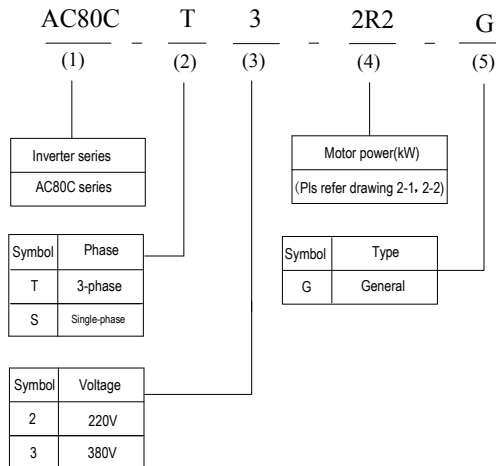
AC80C - T 3 - 2R2 - G
(1) (2) (3) (4) (5)

| Inverter series |
|---|
| AC80C series |

| Motor power(kW) |
|---|
| (Pls refer drawing 2-1, 2-2) |

| Symbol | Phase |
|---|---|
| T | 3-phase |
| S | Single-phase |

| Symbol | Type |
|---|---|
| G | General |

| Symbol | Voltage |
|---|---|
| 2 | 220V |
| 3 | 380V |